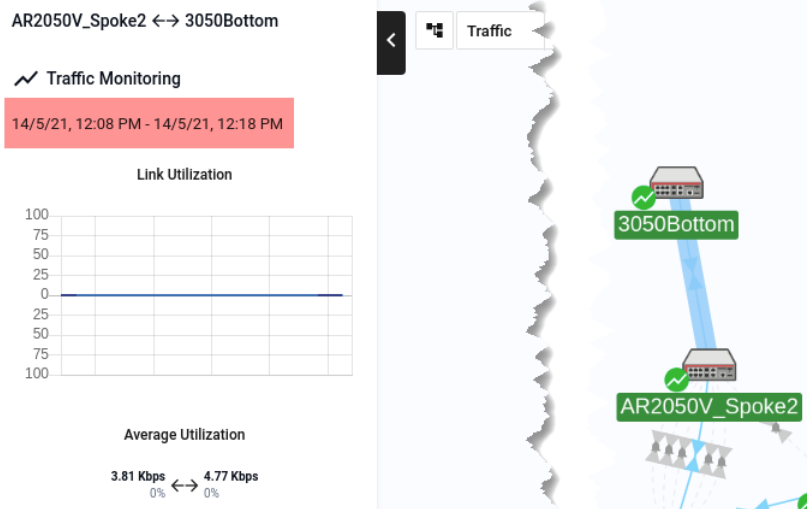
AR2050V_Spoke2 ←→ 3050Bottom

Traffic Monitoring

14/5/21, 12:08 PM - 14/5/21, 12:18 PM

Link Utilization

100
75
50
25
0
25
50
75
100

Average Utilization

3.81 Kbps
0%
←→
4.77 Kbps
0%

Traffic

3050Bottom

AR2050V_Spoke2